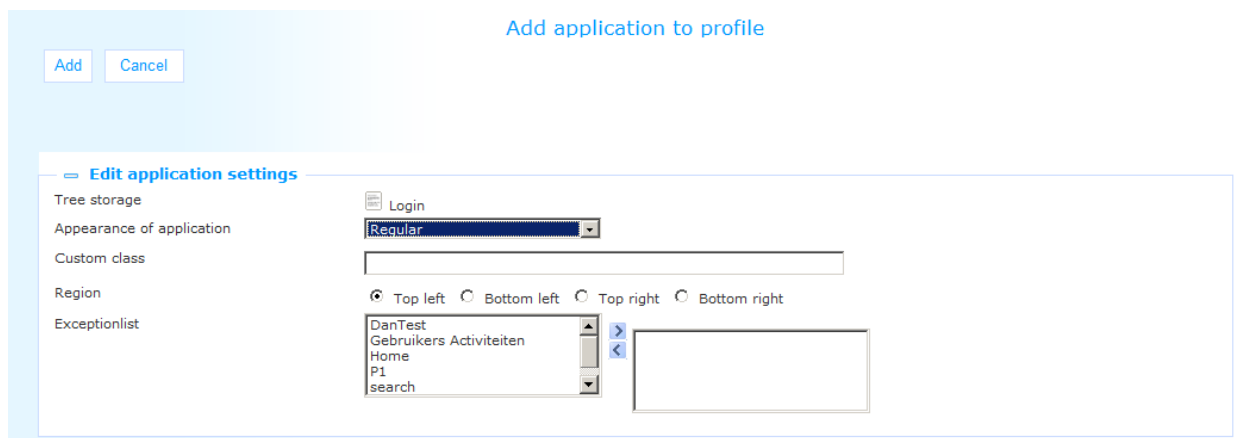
Add application to profile

Add Cancel

Edit application settings

Tree storage Login

Appearance of application Regular

Custom class

Region Top left Bottom left Top right Bottom right

Exceptionlist DanTest Gebruikers Activiteiten Home P1 search